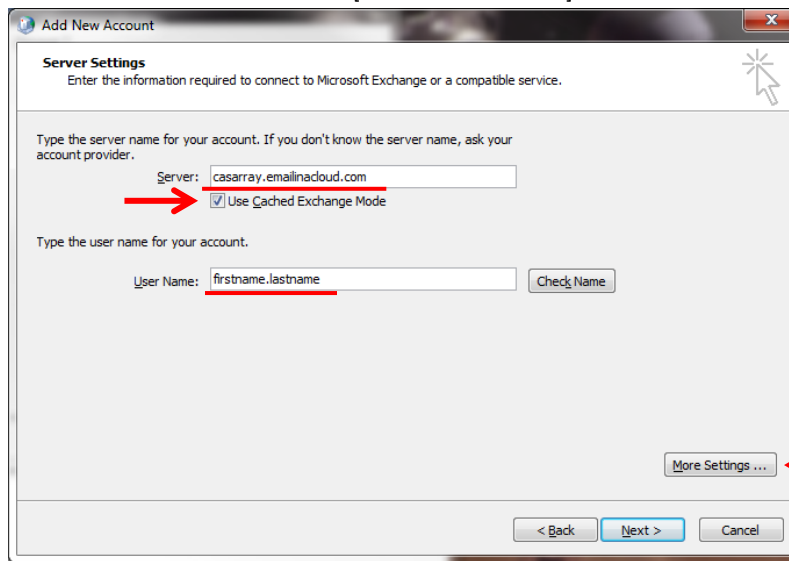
Add New Account

Server Settings
Enter the information required to connect to Microsoft Exchange or a compatible service.

Type the server name for your account. If you don't know the server name, ask your account provider.

Server: casarray.emailinacloud.com

Use Cached Exchange Mode

Type the user name for your account.

User Name: firstname.lastname

Check Name

More Settings ...

< Back

Next >

Cancel